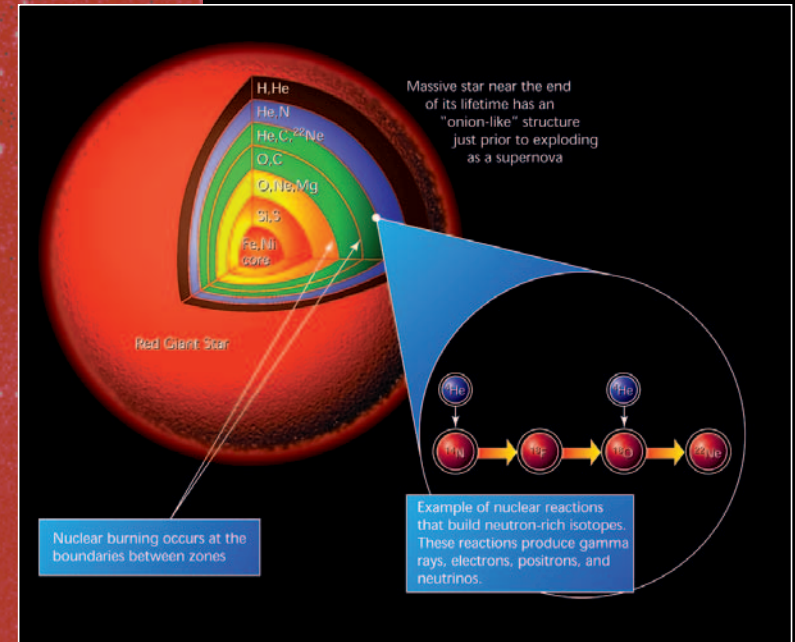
H,He

He,N

He,C,$^{22}$Ne

O,C

O,Ne,Mg

Si,S

Fe,Ni core

Massive star near the end of its lifetime has an "onion-like" structure just prior to exploding as a supernova

Red Giant Star

$^{4}$He

$^{4}$He

$^{14}$N

$^{18}$F

$^{18}$O

$^{22}$Ne

Nuclear burning occurs at the boundaries between zones

Example of nuclear reactions that build neutron-rich isotopes. These reactions produce gamma rays, electrons, positrons, and neutrinos.